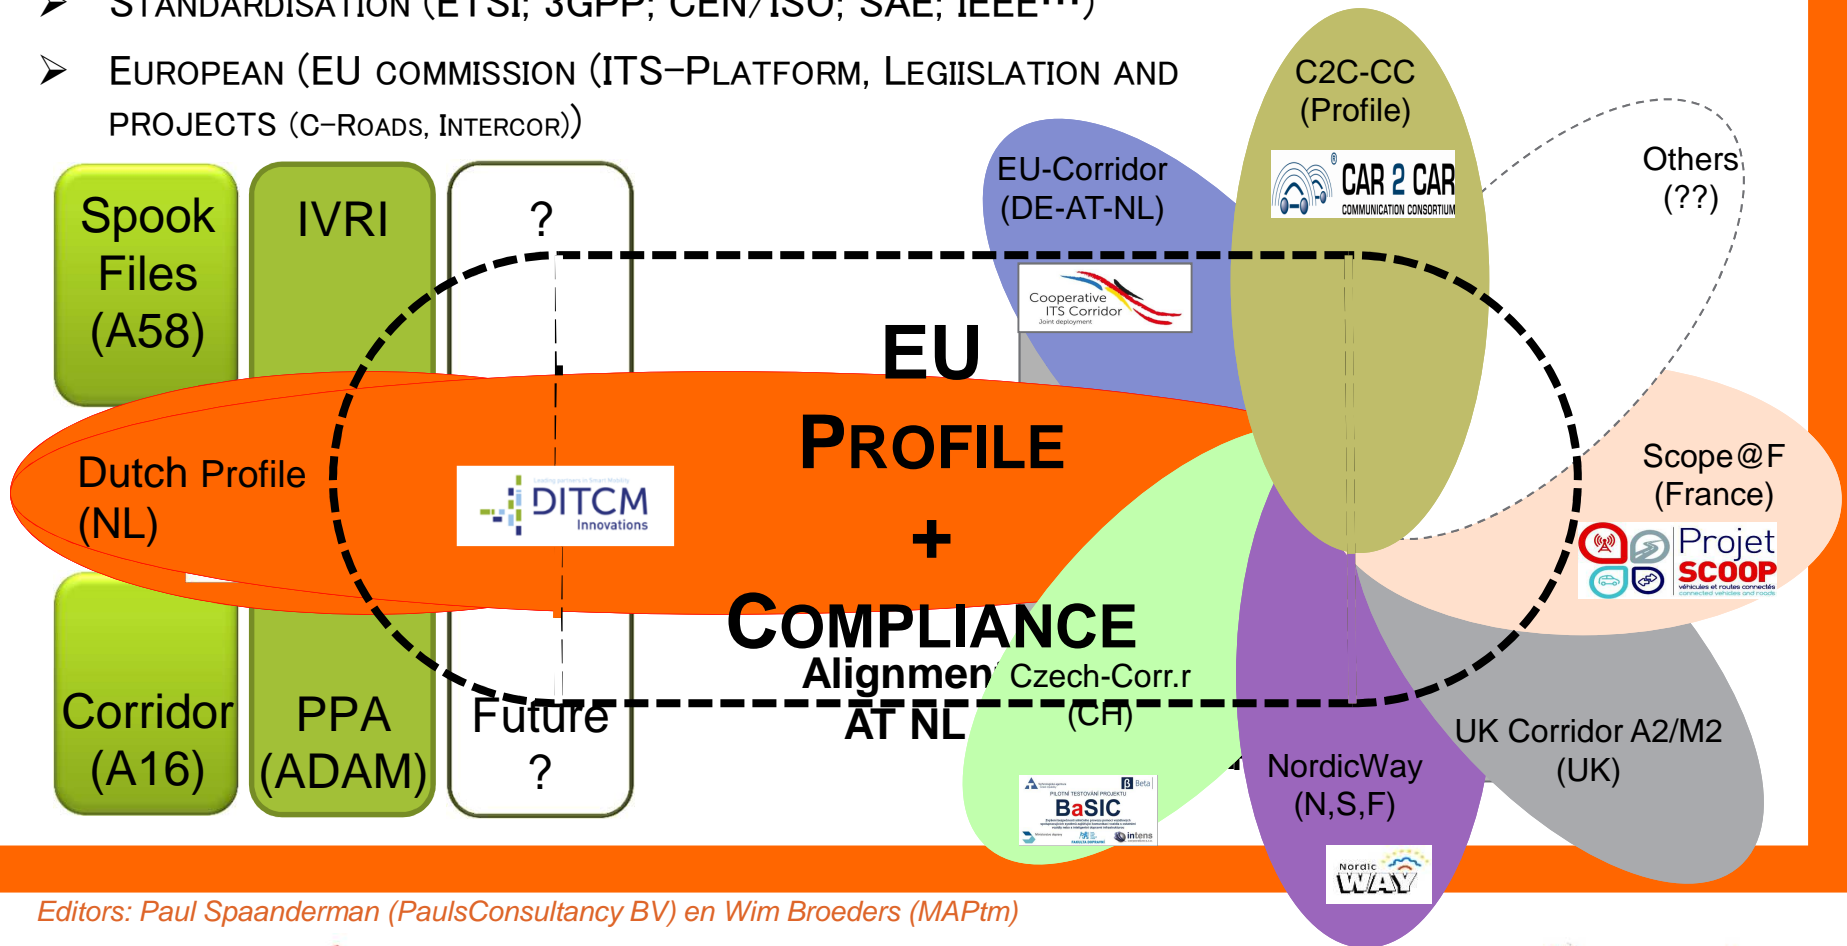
➢ STANDARDISATION (ETSI; 3GPP; CEN/ISO; SAE; IEEE…)

➢ EUROPEAN (EU COMMISSION (ITS-PLATFORM, LEGIISLATION AND PROJECTS (C-ROADS, INTERCOR))

Spook Files (A58)

IVRI

?

Corridor (A16)

PPA (ADAM)

Future ?

Dutch Profile (NL)

DITCM Innovations

EU PROFILE + COMPLIANCE

Alignment AT NL

EU-Corridor (DE-AT-NL)

Cooperative ITS Corridor Joint deployment

C2C-CC (Profile)

CAR 2 CAR COMMUNICATION CONSORTIUM

Others (??)

Scope@F (France)

Projet SCOOP

Czech-Corr. (CH)

BaSIC

NordicWay (N,S,F)

Nordic WAY

UK Corridor A2/M2 (UK)

Editors: Paul Spaanderman (PaulsConsultancy BV) en Wim Broeders (MAPtm)